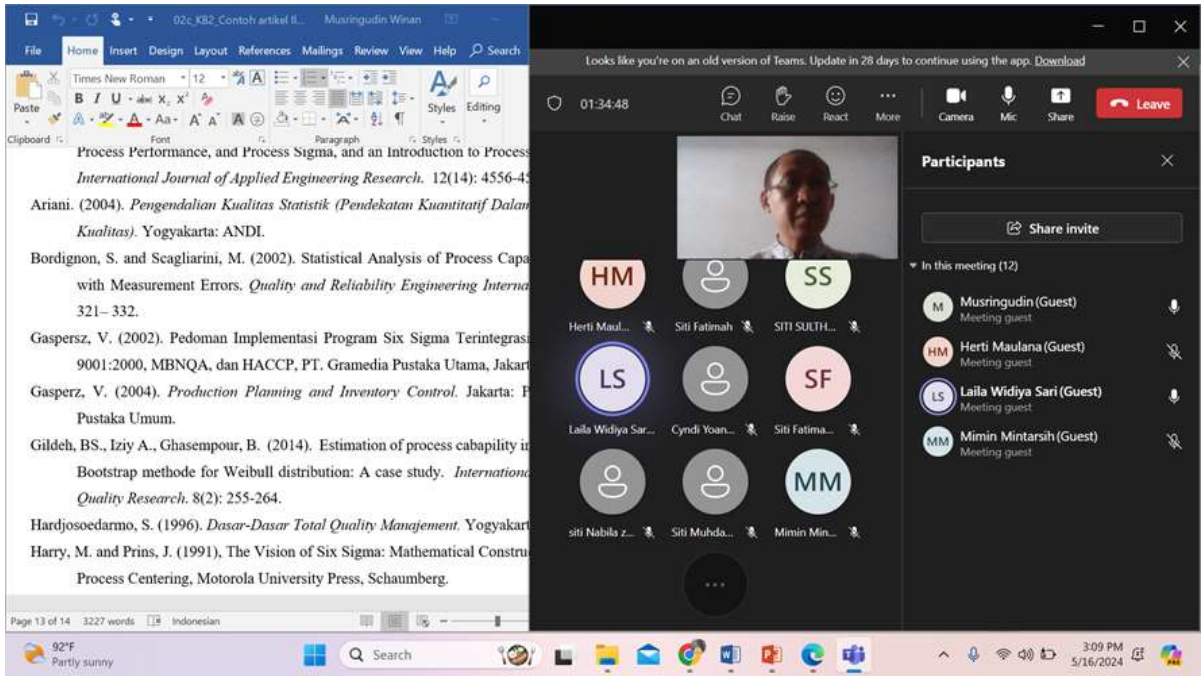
02c_KB2_Contoh artikel Il... Musringudin Winan

File Home Insert Design Layout References Mailings Review View Help Search

Paste Times New Roman 12 B I U Styles Editing
Clipboard Font Paragraph Styles

Process Performance, and Process Sigma, and an Introduction to Process International Journal of Applied Engineering Research. 12(14): 4556-45

Ariani. (2004). Pengendalian Kualitas Statistik (Pendekatan Kuantitatif Dalam Kualitas). Yogyakarta: ANDI.

Bordignon, S. and Scagliarini, M. (2002). Statistical Analysis of Process Capa with Measurement Errors. Quality and Reliability Engineering Interna 321– 332.

Gaspersz, V. (2002). Pedoman Implementasi Program Six Sigma Terintegrasi 9001:2000, MBNQA, dan HACCP, PT. Gramedia Pustaka Utama, Jakart

Gasperz, V. (2004). Production Planning and Inventory Control. Jakarta: P Pustaka Umum.

Gildeh, BS., Iziy A., Ghasempour, B. (2014). Estimation of process cabapility ir Bootstrap methode for Weibull distribution: A case study. Internationa Quality Research. 8(2): 255-264.

Hardjosoedarmo, S. (1996). Dasar-Dasar Total Quality Manajement. Yogyakart

Harry, M. and Prins, J. (1991), The Vision of Six Sigma: Mathematical Constru Process Centering, Motorola University Press, Schaumberg.

Page 13 of 14 3227 words Indonesian

Looks like you're on an old version of Teams. Update in 28 days to continue using the app. Download

01:34:48 Chat Raise React More Camera Mic Share Leave

HM SS
Herti Maul... Siti Fatimah SITI SULTH...
LS SF
Laila Widiya Sar... Cyndi Yoan... Siti Fatima...
MM
siti Nabila z... Siti Muhda... Mimin Min...
...

Participants
Share invite
In this meeting (12)
M Musringudin (Guest) Meeting guest
HM Herti Maulana (Guest) Meeting guest
LS Laila Widiya Sari (Guest) Meeting guest
MM Mimin Mintarsih (Guest) Meeting guest

92°F Partly sunny Search 3:09 PM 5/16/2024